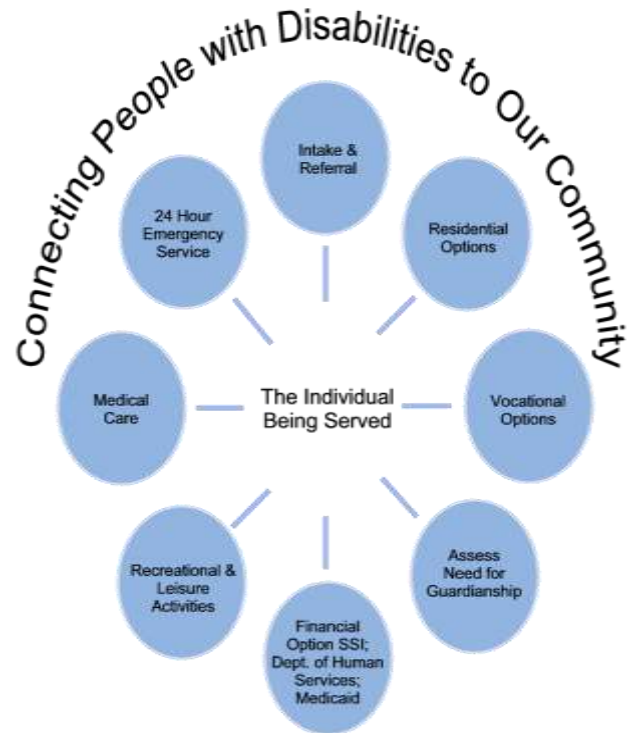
Connecting People with Disabilities to Our Community

Intake & Referral

Residential Options

24 Hour Emergency Service

Medical Care

The Individual Being Served

Vocational Options

Recreational & Leisure Activities

Assess Need for Guardianship

Financial Option SSI; Dept. of Human Services; Medicaid